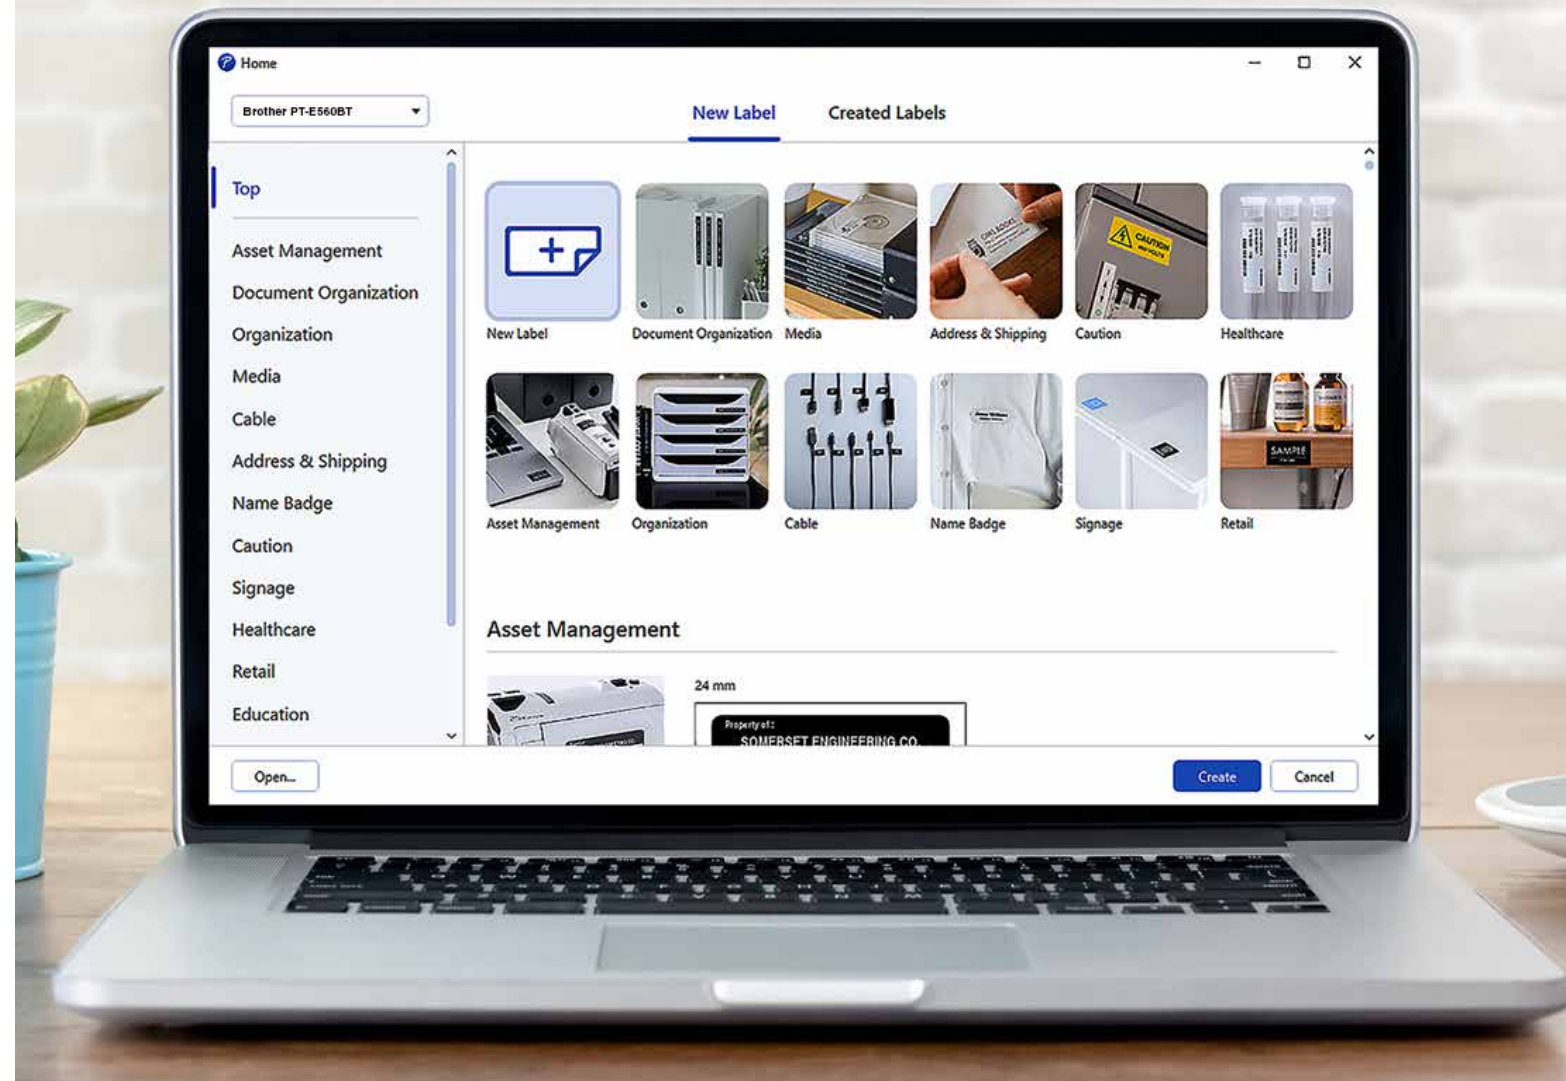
Home

Brother PT-E560BT

New Label

Created Labels

Top

Asset Management

Document Organization

Organization

Media

Cable

Address & Shipping

Name Badge

Caution

Signage

Healthcare

Retail

Education

New Label

Document Organization

Media

Address & Shipping

Caution

Healthcare

Asset Management

Organization

Cable

Name Badge

Signage

Retail

SAMPLE

Asset Management

24 mm

Property of:
SOMERSET ENGINEERING CO.

Open...

Create

Cancel